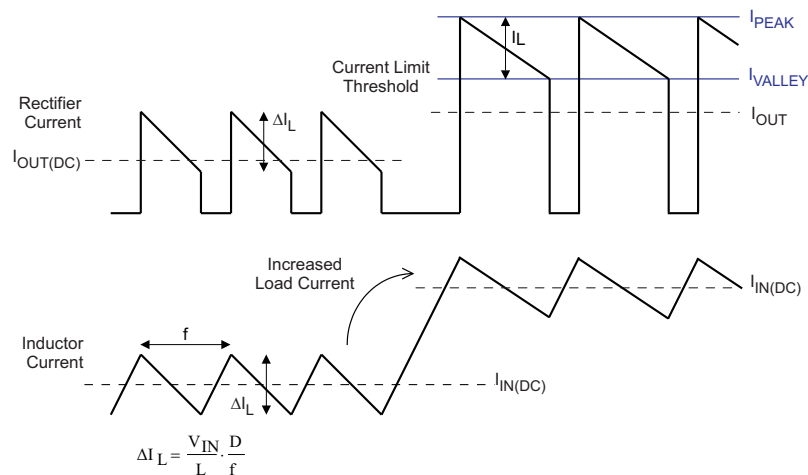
$I_{PEAK}$

$I_L$

Current Limit Threshold

$I_{VALLEY}$

Rectifier Current

$\Delta I_L$

$I_{OUT}$

$I_{OUT(DC)}$

Increased Load Current

$I_{IN(DC)}$

Inductor Current

f

$I_{IN(DC)}$

$\Delta I_L$

$\Delta I_L = \frac{V_{IN}}{L} \cdot \frac{D}{f}$